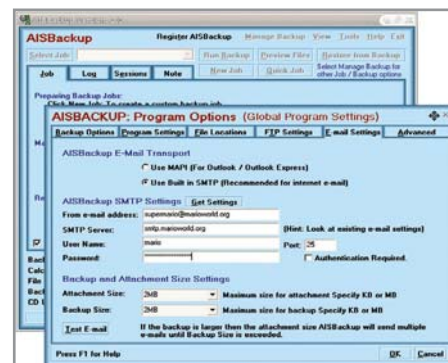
AISBackup
Register AISBackup Manage Backup View Tools Help Exit
Select Job: Run Backup Preview Files Restore from Backup
Job Log Sessions Note New Job Quick Job Select Manage Backup for other Job / Backup options
Preparing Backup Jobs:
Click New Job: To create a custom backup job
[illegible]
AISBACKUP: Program Options (Global Program Settings)
Backup Options Program Settings File Locations FTP Settings E-mail Settings Advanced
AISBackup E-Mail Transport
Use MAPI (For Outlook / Outlook Express)
Use Built in SMTP (Recommended for internet e-mail)
AISBackup SMTP Settings Get Settings
From e-mail address: supermario@marioworld.org
SMTP Server: smtp.marioworld.org (Hint: Look at existing e-mail settings)
User Name: mario Port: 25
Password: Authentication Required.
Backup and Attachment Size Settings
Attachment Size: 2MB Maximum size for attachment Specify KB or MB
Backup Size: 2MB Maximum size for backup Specify KB or MB
Test E-mail If the backup is larger then the attachment size AISBackup will send multiple e-mails until Backup Size is exceeded.
Press F1 for Help OK Cancel
Back
Calc
File
Back
CD